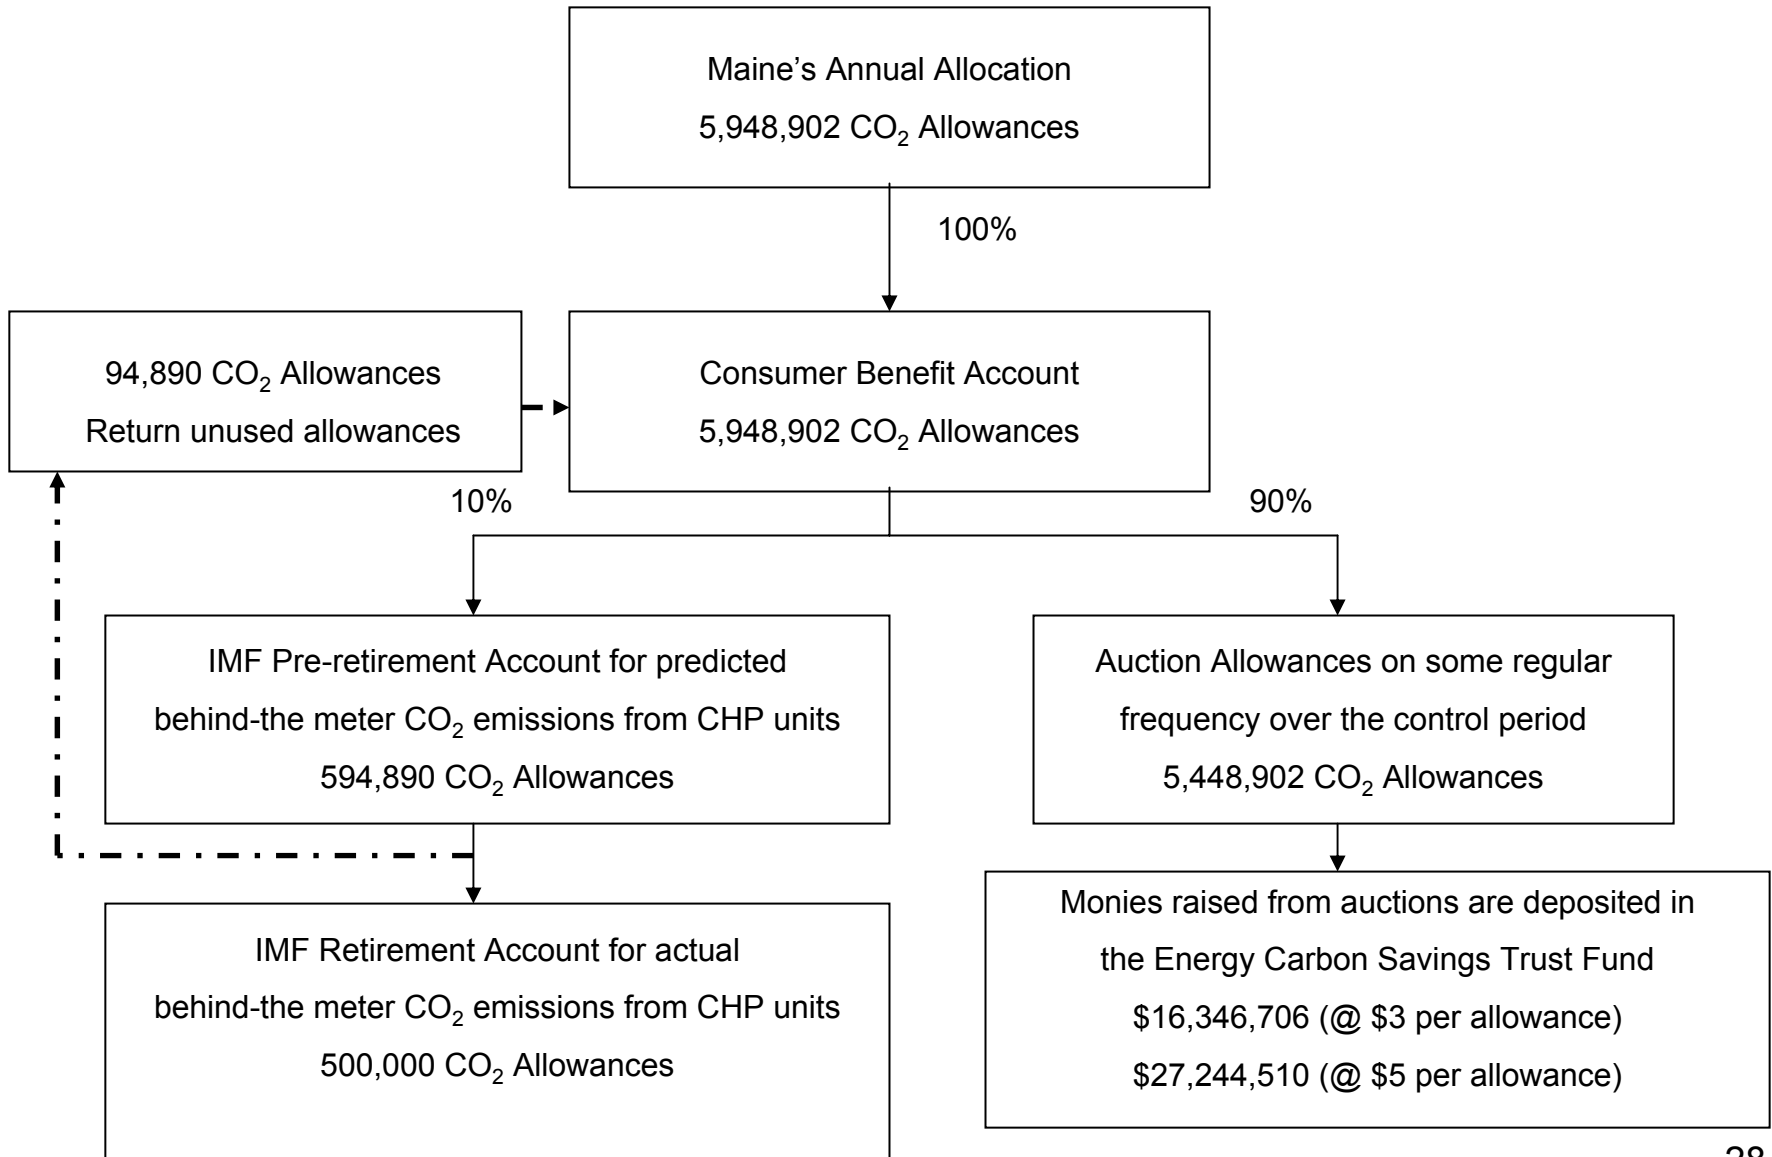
Maine’s Annual Allocation
5,948,902 $CO_2$ Allowances

100%

94,890 $CO_2$ Allowances
Return unused allowances

Consumer Benefit Account
5,948,902 $CO_2$ Allowances

10%

90%

IMF Pre-retirement Account for predicted behind-the meter $CO_2$ emissions from CHP units
594,890 $CO_2$ Allowances

Auction Allowances on some regular frequency over the control period
5,448,902 $CO_2$ Allowances

IMF Retirement Account for actual behind-the meter $CO_2$ emissions from CHP units
500,000 $CO_2$ Allowances

Monies raised from auctions are deposited in the Energy Carbon Savings Trust Fund
\$16,346,706 (@ \$3 per allowance)
\$27,244,510 (@ \$5 per allowance)

28